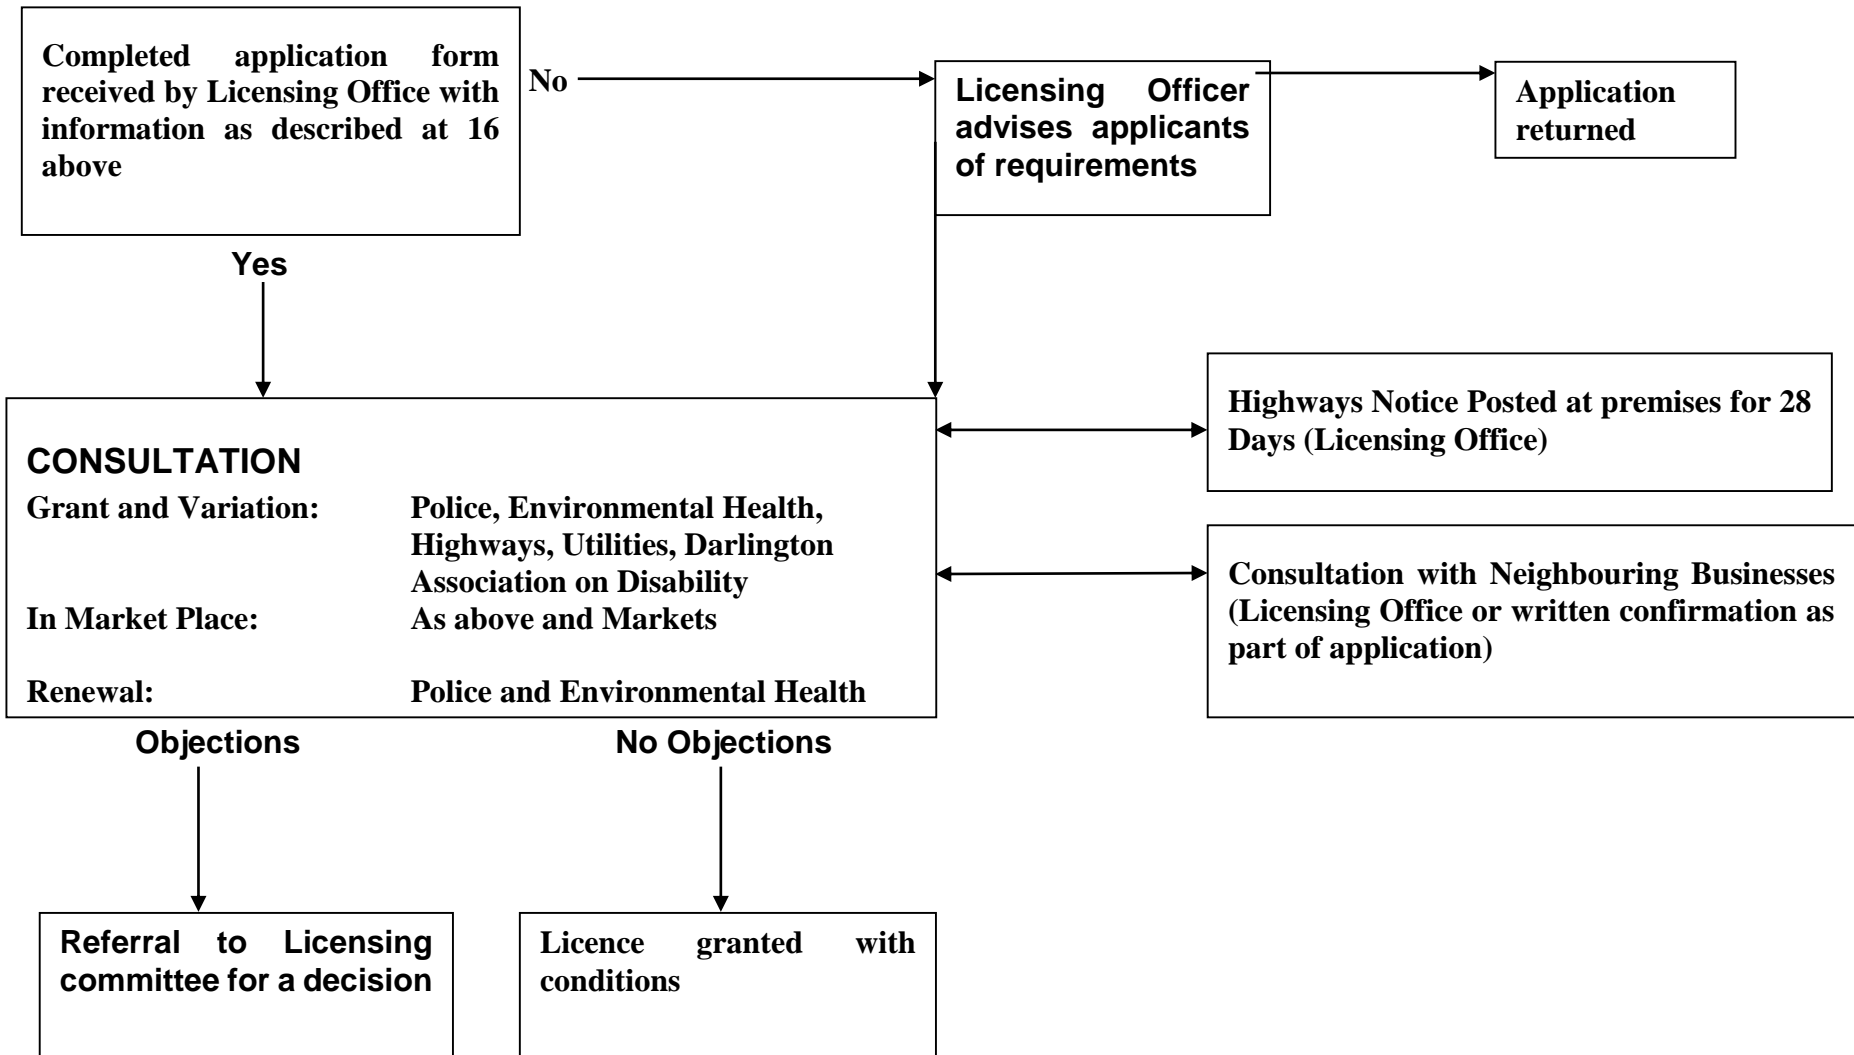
Completed application form received by Licensing Office with information as described at 16 above

No

Licensing Officer advises applicants of requirements

Application returned

Yes

CONSULTATION

Grant and Variation: Police, Environmental Health, Highways, Utilities, Darlington Association on Disability

In Market Place: As above and Markets

Renewal: Police and Environmental Health

Highways Notice Posted at premises for 28 Days (Licensing Office)

Consultation with Neighbouring Businesses (Licensing Office or written confirmation as part of application)

Objections

No Objections

Referral to Licensing committee for a decision

Licence granted with conditions